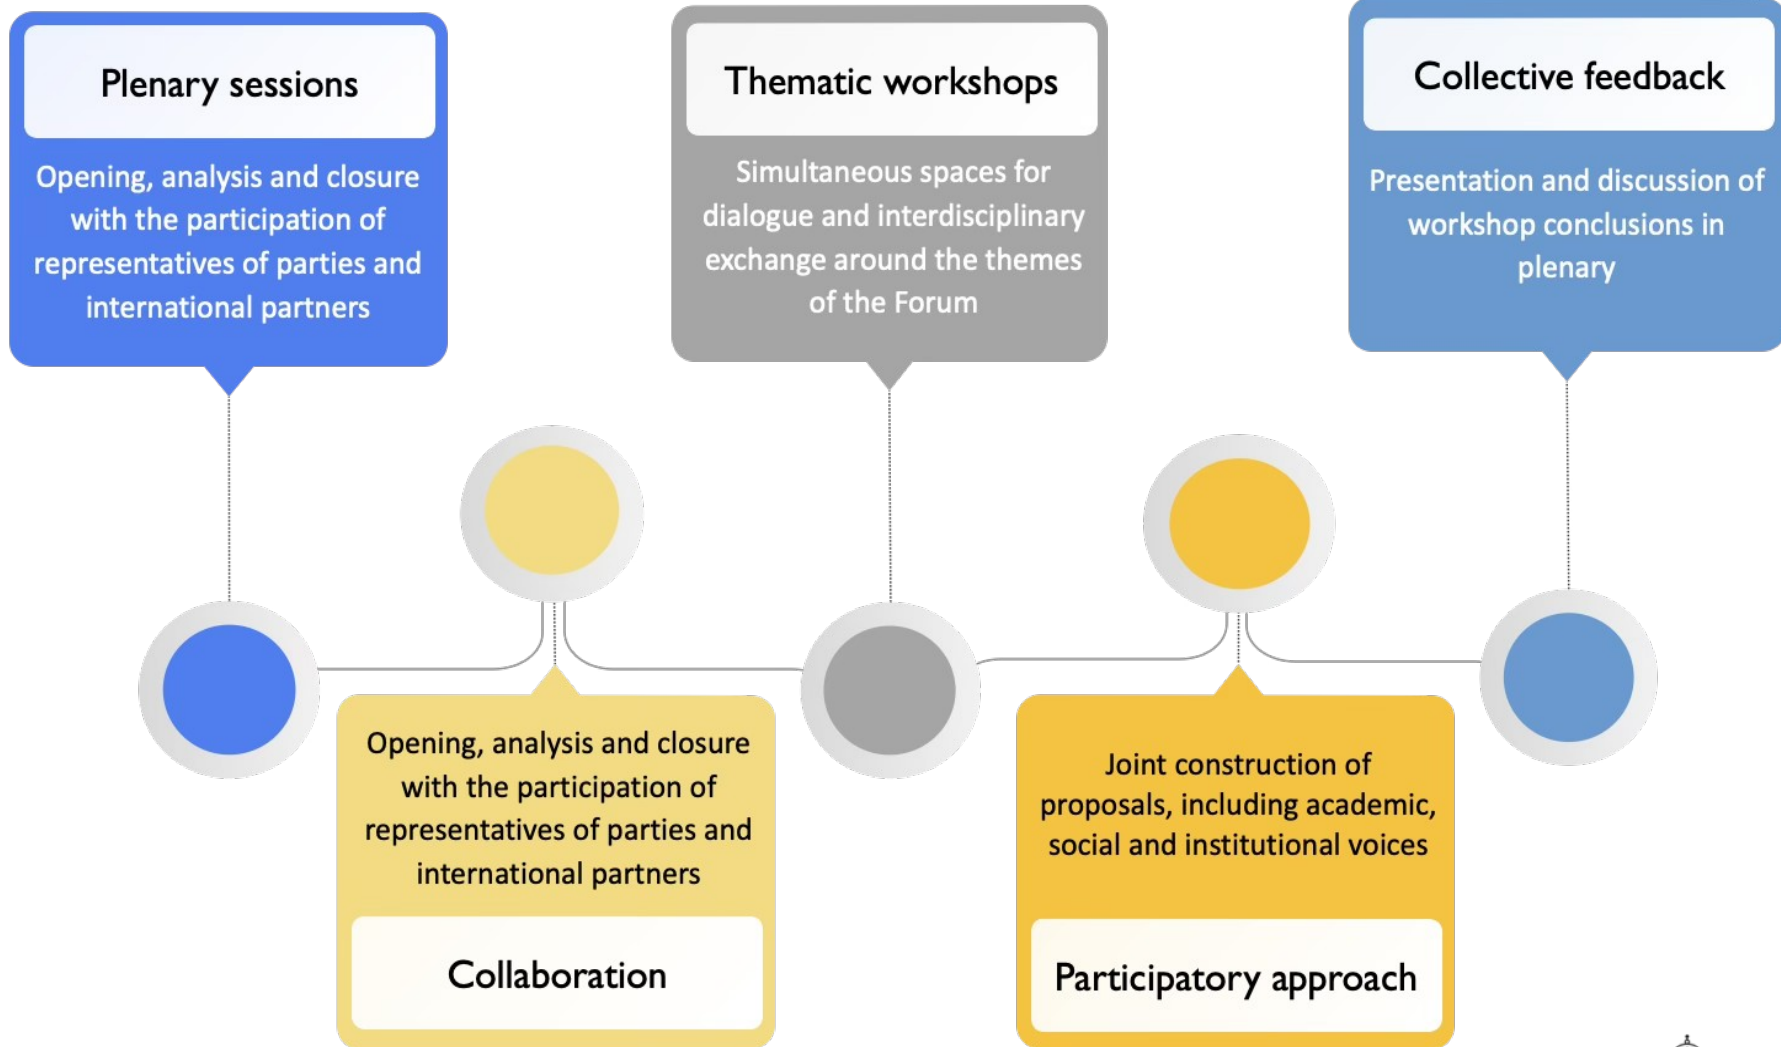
Plenary sessions

Opening, analysis and closure with the participation of representatives of parties and international partners

Thematic workshops

Simultaneous spaces for dialogue and interdisciplinary exchange around the themes of the Forum

Collective feedback

Presentation and discussion of workshop conclusions in plenary

Opening, analysis and closure with the participation of representatives of parties and international partners

Collaboration

Joint construction of proposals, including academic, social and institutional voices

Participatory approach